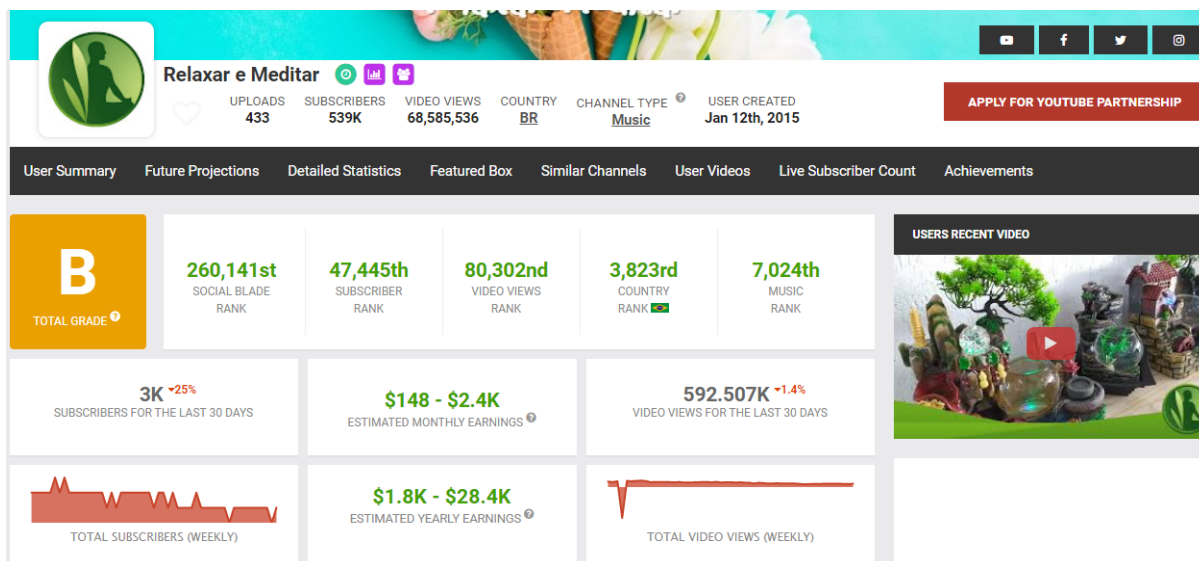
Relaxar e Meditar

UPLOADS
433

SUBSCRIBERS
539K

VIDEO VIEWS
68,585,536

COUNTRY
BR

CHANNEL TYPE
Music

USER CREATED
Jan 12th, 2015

APPLY FOR YOUTUBE PARTNERSHIP

User Summary | Future Projections | Detailed Statistics | Featured Box | Similar Channels | User Videos | Live Subscriber Count | Achievements

B
TOTAL GRADE

260,141st
SOCIAL BLADE RANK

47,445th
SUBSCRIBER RANK

80,302nd
VIDEO VIEWS RANK

3,823rd
COUNTRY RANK

7,024th
MUSIC RANK

USERS RECENT VIDEO

3K -25%
SUBSCRIBERS FOR THE LAST 30 DAYS

$148 - $2.4K
ESTIMATED MONTHLY EARNINGS

592.507K -1.4%
VIDEO VIEWS FOR THE LAST 30 DAYS

TOTAL SUBSCRIBERS (WEEKLY)

$1.8K - $28.4K
ESTIMATED YEARLY EARNINGS

TOTAL VIDEO VIEWS (WEEKLY)